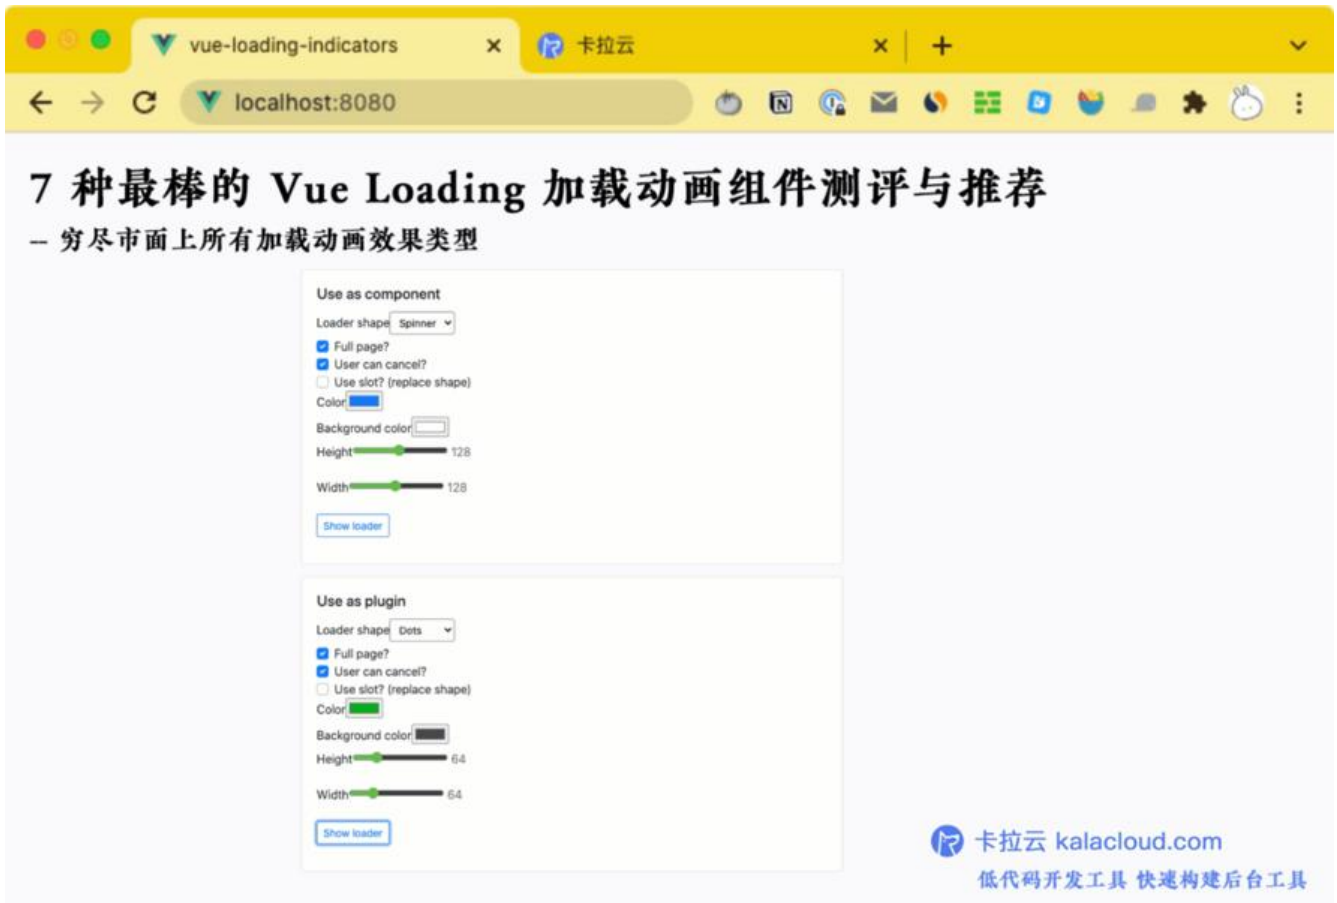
vue-loading-indicators ×
卡拉云 ×
+
localhost:8080

7 种最棒的 Vue Loading 加载动画组件测评与推荐
– 穷尽市面上所有加载动画效果类型

Use as component
Loader shape Spinner
Full page?
User can cancel?
Use slot? (replace shape)
Color
Background color
Height 128
Width 128
Show loader

Use as plugin
Loader shape Dots
Full page?
User can cancel?
Use slot? (replace shape)
Color
Background color
Height 64
Width 64
Show loader

卡拉云 kalacloud.com
低代码开发工具 快速构建后台工具